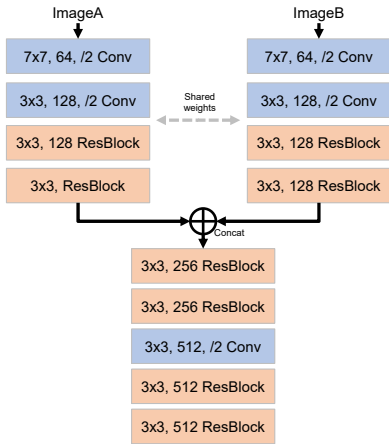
ImageA

7x7, 64, /2 Conv

3x3, 128, /2 Conv

3x3, 128 ResBlock

3x3, ResBlock

Shared weights

ImageB

7x7, 64, /2 Conv

3x3, 128, /2 Conv

3x3, 128 ResBlock

3x3, 128 ResBlock

Concat

3x3, 256 ResBlock

3x3, 256 ResBlock

3x3, 512, /2 Conv

3x3, 512 ResBlock

3x3, 512 ResBlock